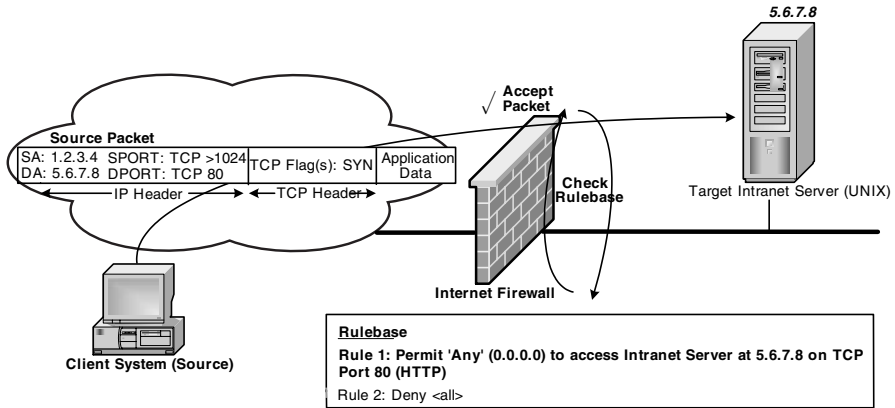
5.6.7.8

√ Accept Packet

Source Packet

| SA: 1.2.3.4 SPORT: TCP >1024<br>DA: 5.6.7.8 DPORT: TCP 80 | TCP Flag(s): SYN | Application Data |
|---|---|---|

IP Header

TCP Header

Check Rulebase

Target Intranet Server (UNIX)

Internet Firewall

Client System (Source)

Rulebase

Rule 1: Permit 'Any' (0.0.0.0) to access Intranet Server at 5.6.7.8 on TCP Port 80 (HTTP)

Rule 2: Deny <all>